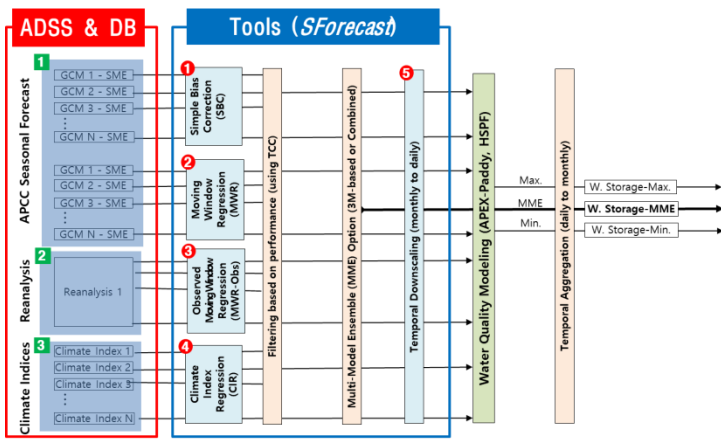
ADSS & DB

Tools (SForecast)

1
APCC Seasonal Forecast
GCM 1 - SME
GCM 2 - SME
GCM 3 - SME
⋮
GCM N - SME
GCM 1 - SME
GCM 2 - SME
GCM 3 - SME
⋮
GCM N - SME

2
Reanalysis
Reanalysis 1

3
Climate Indices
Climate Index 1
Climate Index 2
Climate Index 3
⋮
Climate Index N

1
Simple Bias Correction (SBC)

2
Moving Window Regression (MWR)

3
Observed MovingWindow Regression (MWR-Obs)

4
Climate Index Regression (CIR)

Filtering based on performance (using TCC)

Multi-Model Ensemble (MME) Option (3M-based or Combined)

5
Temporal Downscaling (monthly to daily)

Water Quality Modeling (APEX-Paddy, HSPF)

Max.
MME
Min.

Temporal Aggregation (daily to monthly)

W. Storage-Max.
W. Storage-MME
W. Storage-Min.